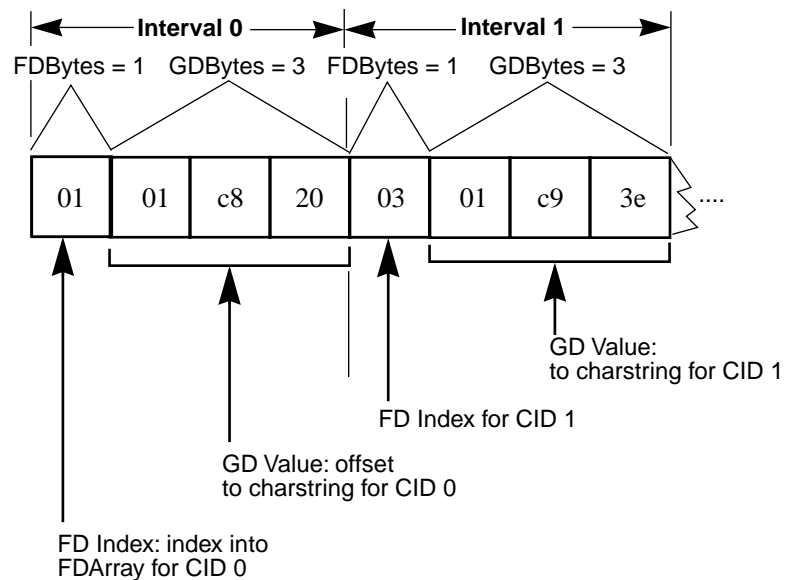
Interval 0

Interval 1

FDBytes = 1

GDBytes = 3

FDBytes = 1

GDBytes = 3

| 01 | 01 | c8 | 20 | 03 | 01 | c9 | 3e |
|---|---|---|---|---|---|---|---|

....

GD Value: to charstring for CID 1

FD Index for CID 1

GD Value: offset to charstring for CID 0

FD Index: index into FDArray for CID 0